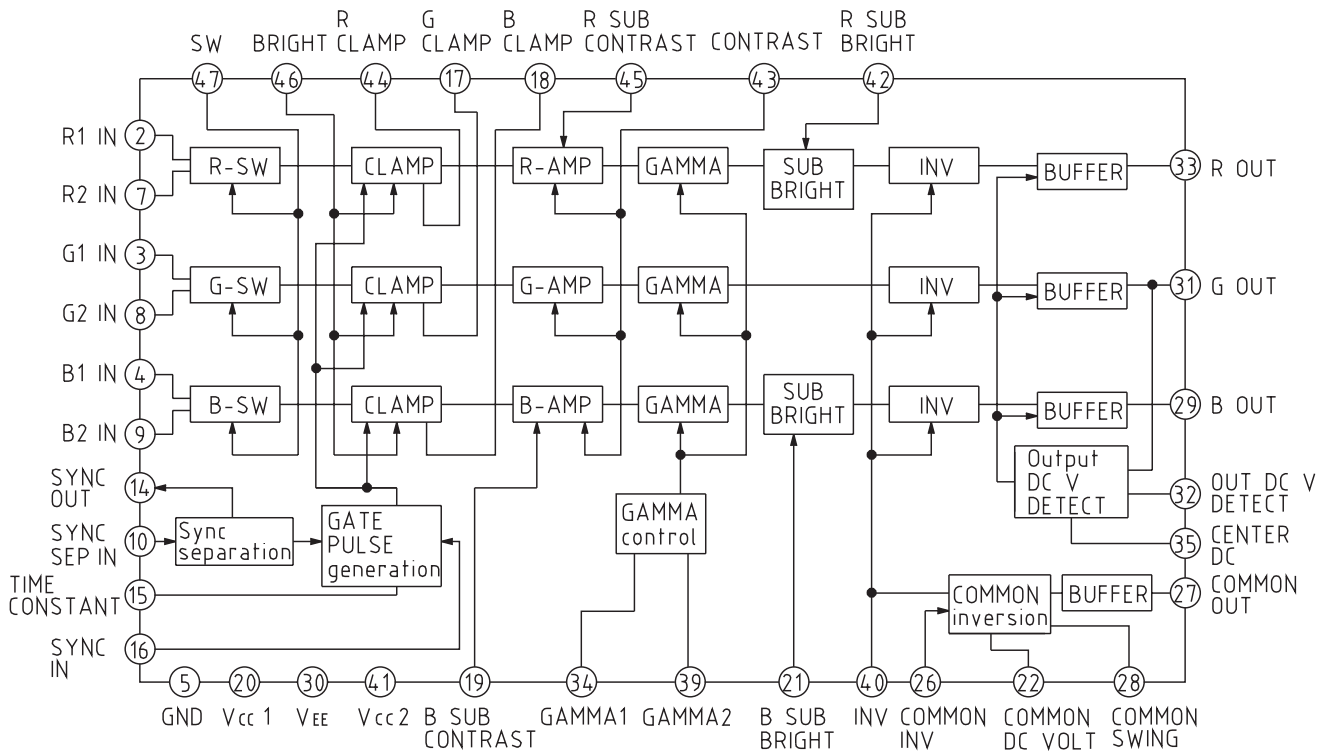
SW 47
BRIGHT 46
R CLAMP 44
G CLAMP 17
B CLAMP 18
R SUB CONTRAST 45
CONTRAST 43
R SUB BRIGHT 42

R1 IN 2
R2 IN 7
G1 IN 3
G2 IN 8
B1 IN 4
B2 IN 9
SYNC OUT 14
SYNC SEP IN 10
TIME CONSTANT 15
SYNC IN 16

R-SW
CLAMP
R-AMP
GAMMA
SUB BRIGHT
INV
BUFFER
G-SW
CLAMP
G-AMP
GAMMA
INV
BUFFER
B-SW
CLAMP
B-AMP
GAMMA
SUB BRIGHT
INV
BUFFER
Output DC V DETECT
Sync separation
GATE PULSE generation
GAMMA control
COMMON inversion
BUFFER

33 R OUT
31 G OUT
29 B OUT
32 OUT DC V DETECT
35 CENTER DC
27 COMMON OUT

5 GND
20 Vcc 1
30 VEE
41 Vcc 2
19 B SUB CONTRAST
34 GAMMA1
39 GAMMA2
21 B SUB BRIGHT
40 INV
26 COMMON INV
22 COMMON DC VOLT
28 COMMON SWING